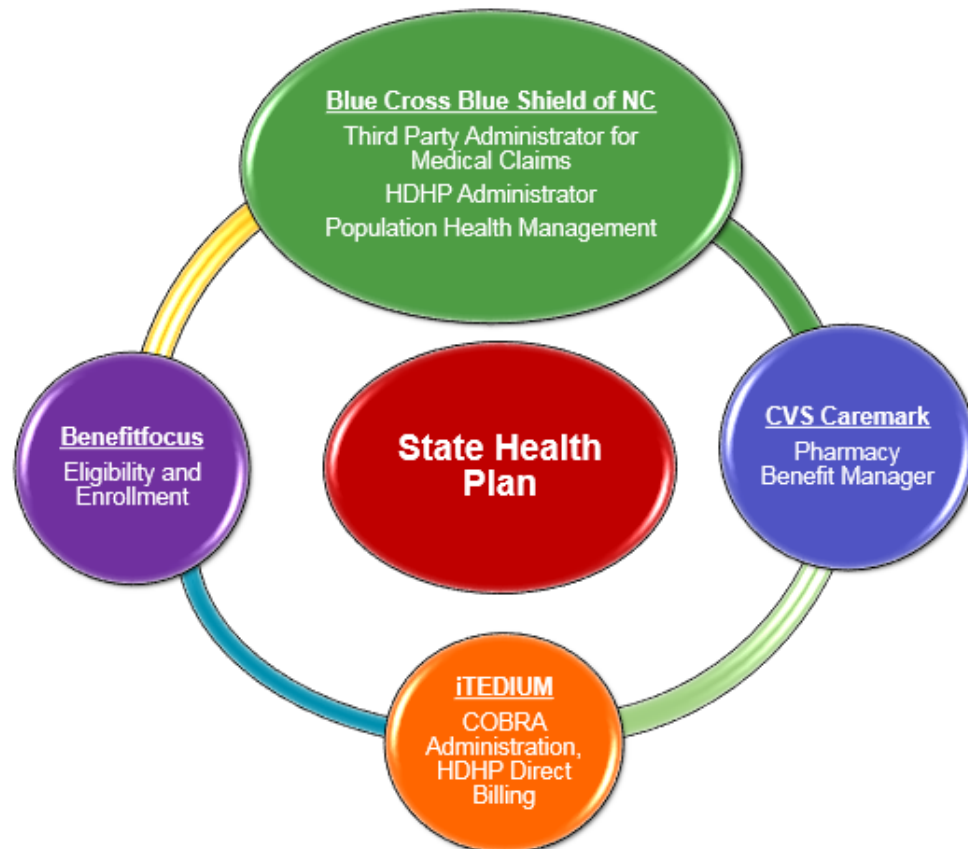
Blue Cross Blue Shield of NC
Third Party Administrator for Medical Claims
HDHP Administrator
Population Health Management

Benefitfocus
Eligibility and Enrollment

State Health Plan

CVS Caremark
Pharmacy Benefit Manager

iTEDIUM
COBRA Administration, HDHP Direct Billing